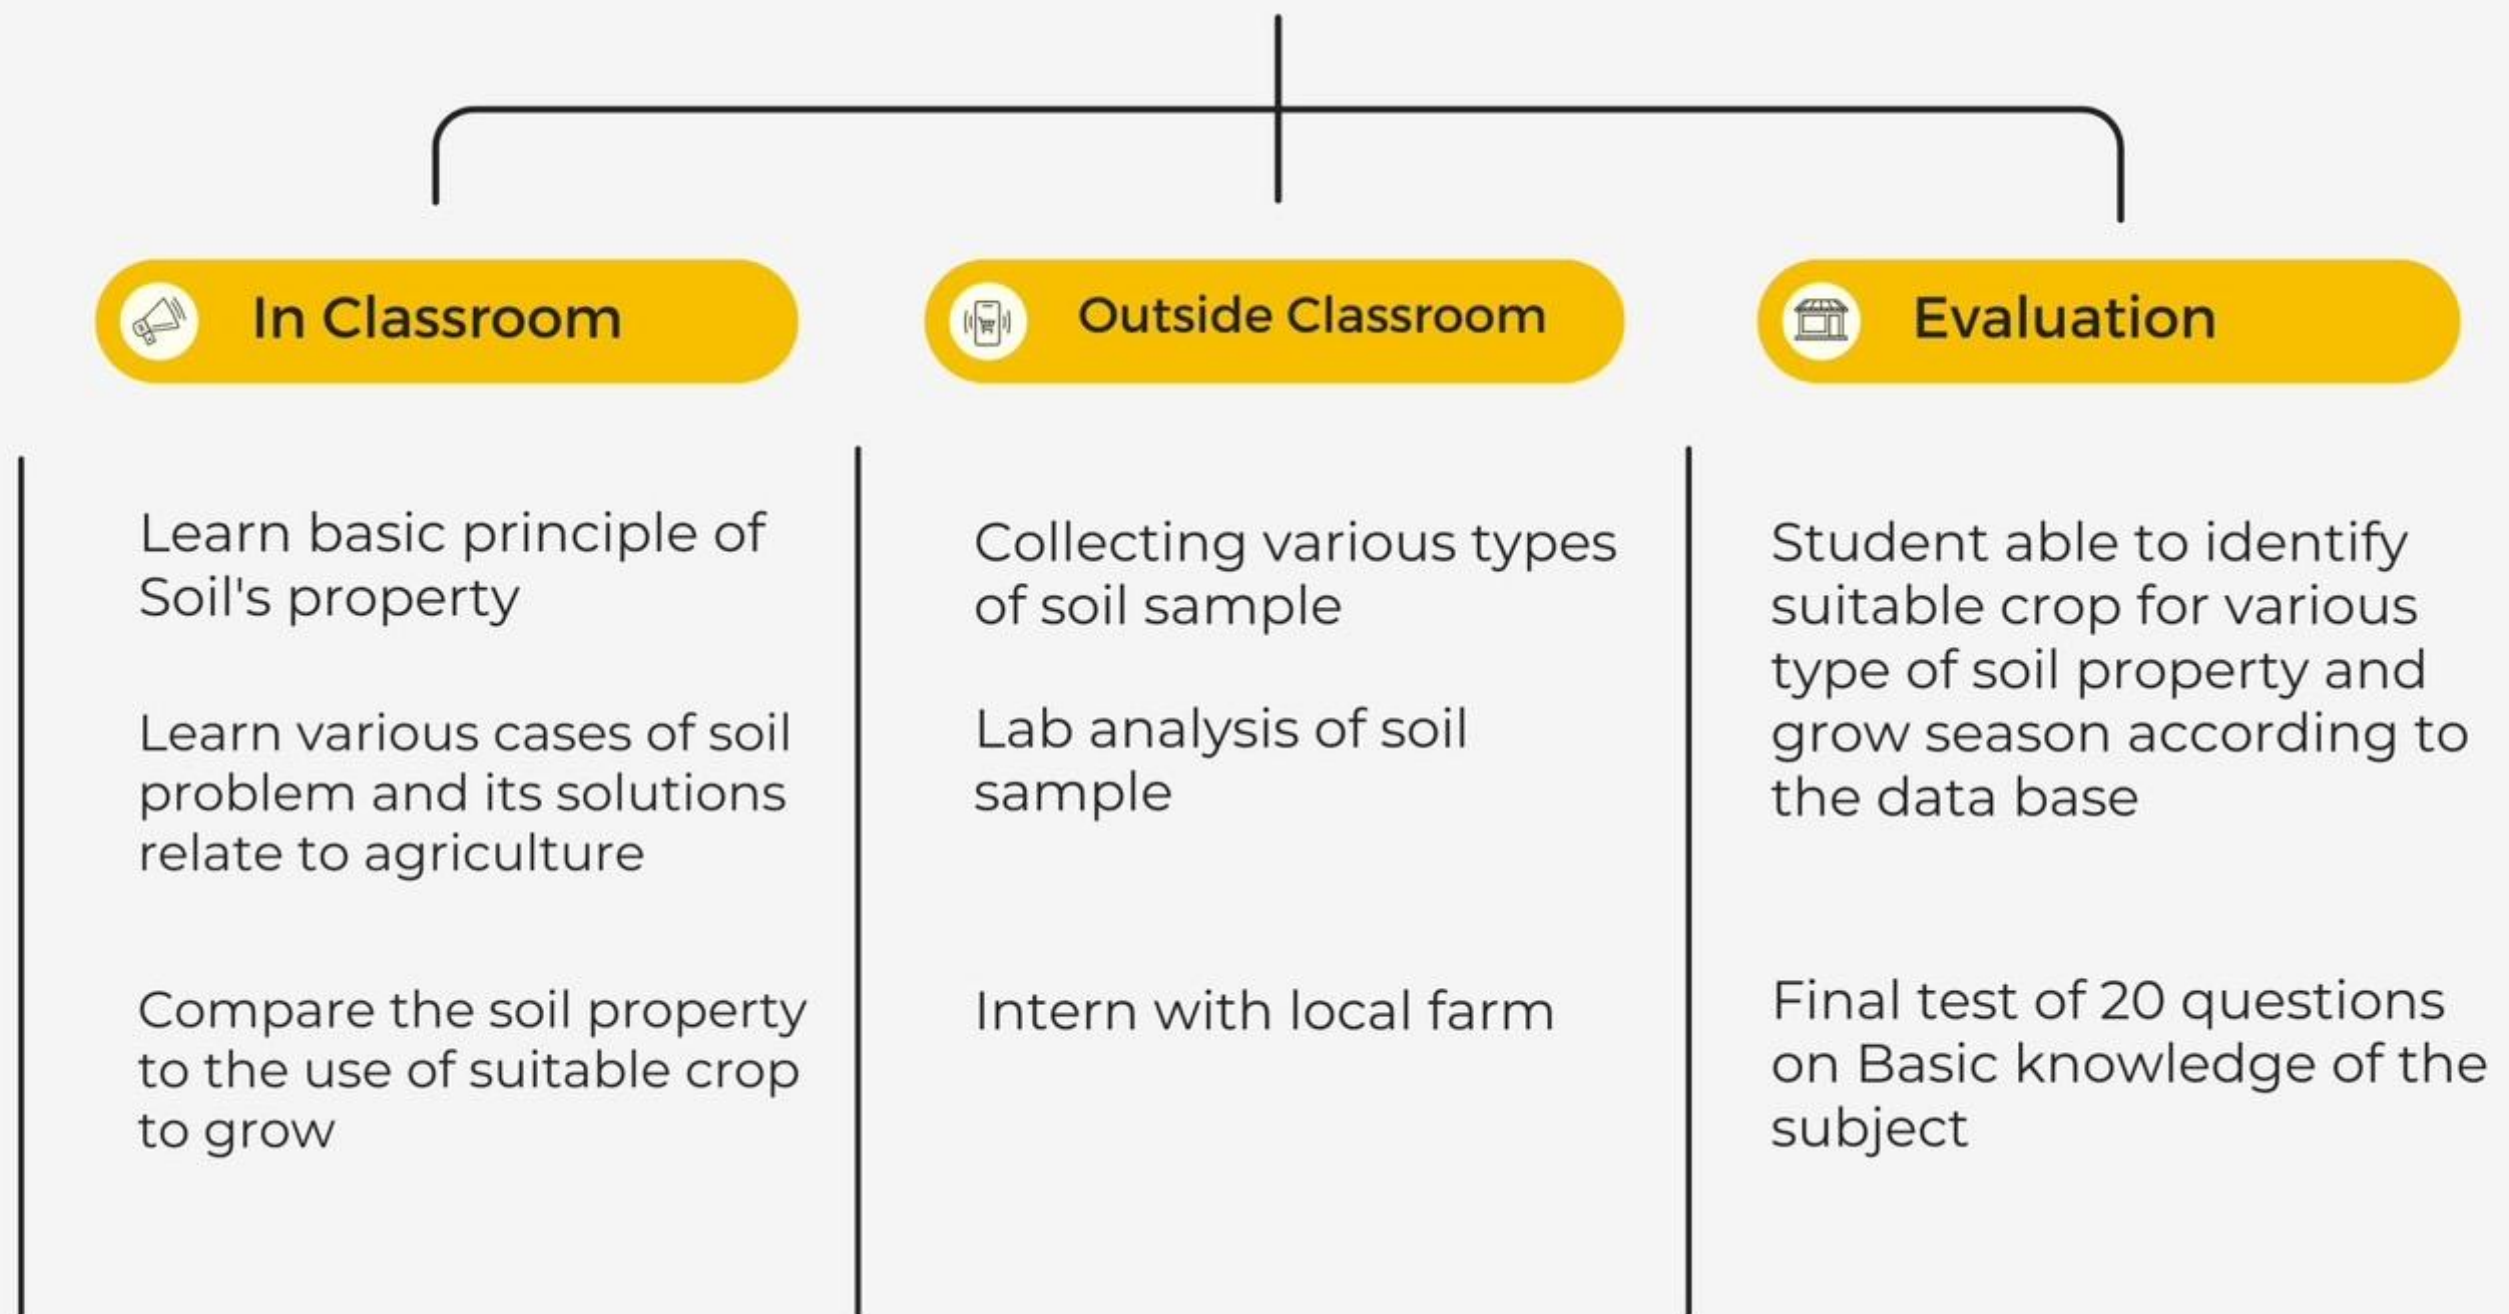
In Classroom

Learn basic principle of Soil's property

Learn various cases of soil problem and its solutions relate to agriculture

Compare the soil property to the use of suitable crop to grow

Outside Classroom

Collecting various types of soil sample

Lab analysis of soil sample

Intern with local farm

Evaluation

Student able to identify suitable crop for various type of soil property and grow season according to the data base

Final test of 20 questions on Basic knowledge of the subject